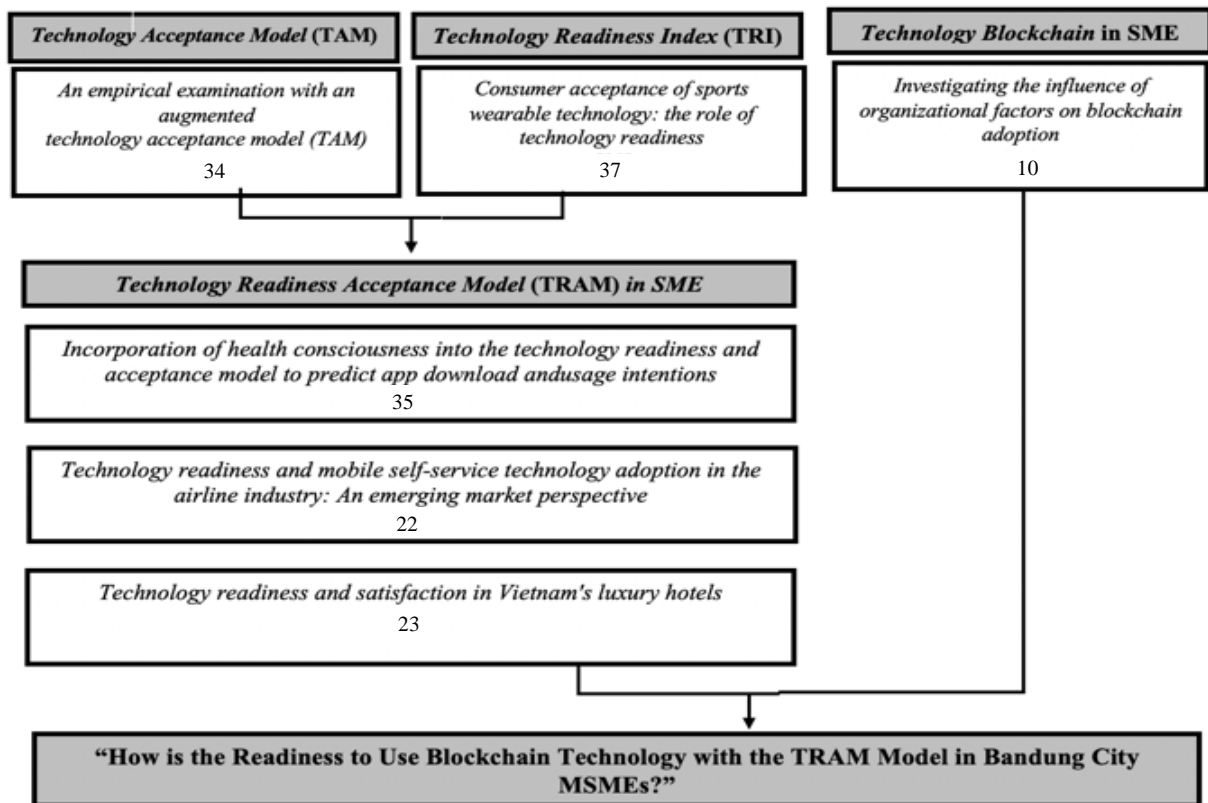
Technology Acceptance Model (TAM)

An empirical examination with an augmented technology acceptance model (TAM)
34

Technology Readiness Index (TRI)

Consumer acceptance of sports wearable technology: the role of technology readiness
37

Technology Blockchain in SME

Investigating the influence of organizational factors on blockchain adoption
10

Technology Readiness Acceptance Model (TRAM) in SME

Incorporation of health consciousness into the technology readiness and acceptance model to predict app download andusage intentions
35

Technology readiness and mobile self-service technology adoption in the airline industry: An emerging market perspective
22

Technology readiness and satisfaction in Vietnam's luxury hotels
23

"How is the Readiness to Use Blockchain Technology with the TRAM Model in Bandung City MSMEs?"